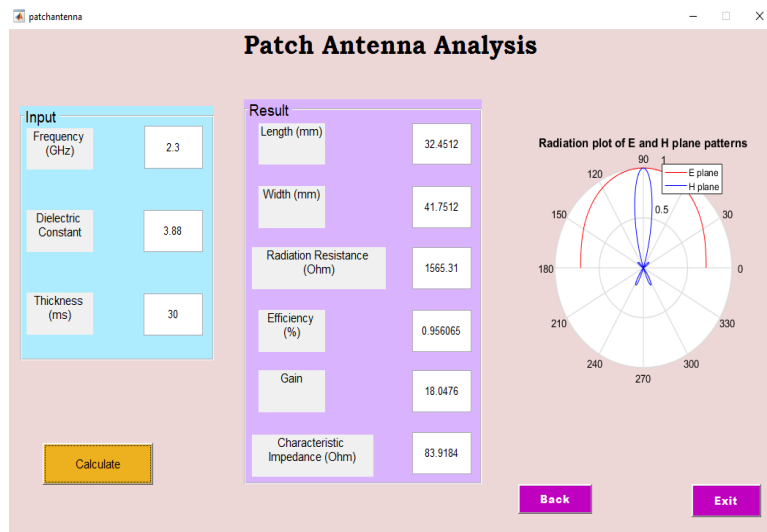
patchantenna

Patch Antenna Analysis

Input

Frequency (GHz)
2.3

Dielectric Constant
3.88

Thickness (ms)
30

Result

Length (mm)
32.4512

Width (mm)
41.7512

Radiation Resistance (Ohm)
1565.31

Efficiency (%)
0.956065

Gain
18.0476

Characteristic Impedance (Ohm)
83.9184

Radiation plot of E and H plane patterns

90
1
120
60
0.5
150
30
180
0
210
330
240
300
270

E plane
H plane

Calculate

Back

Exit